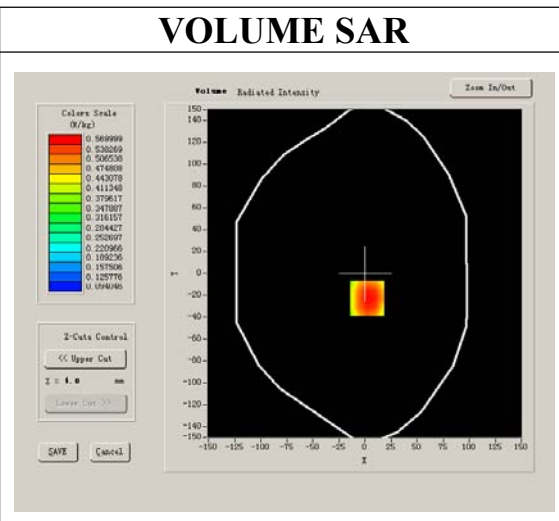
VOLUME SAR

Volume Radiated Intensity

Zoom In/Out

Colors Scale (W/kg)
0.569999
0.538269
0.506538
0.474808
0.443078
0.411348
0.379617
0.347887
0.316157
0.284427
0.252697
0.220966
0.189236
0.157506
0.125776
0.094046

Z-Cuts Control
<< Upper Cut
Z = 1.0 mm
Lower Cut >>

SAVE
Cancel

150
140
120
100
80
60
40
20
0
-20
-40
-60
-80
-100
-120
-140
-150

Y

-150 -125 -100 -75 -50 -25 0 25 50 75 100 125 150

X